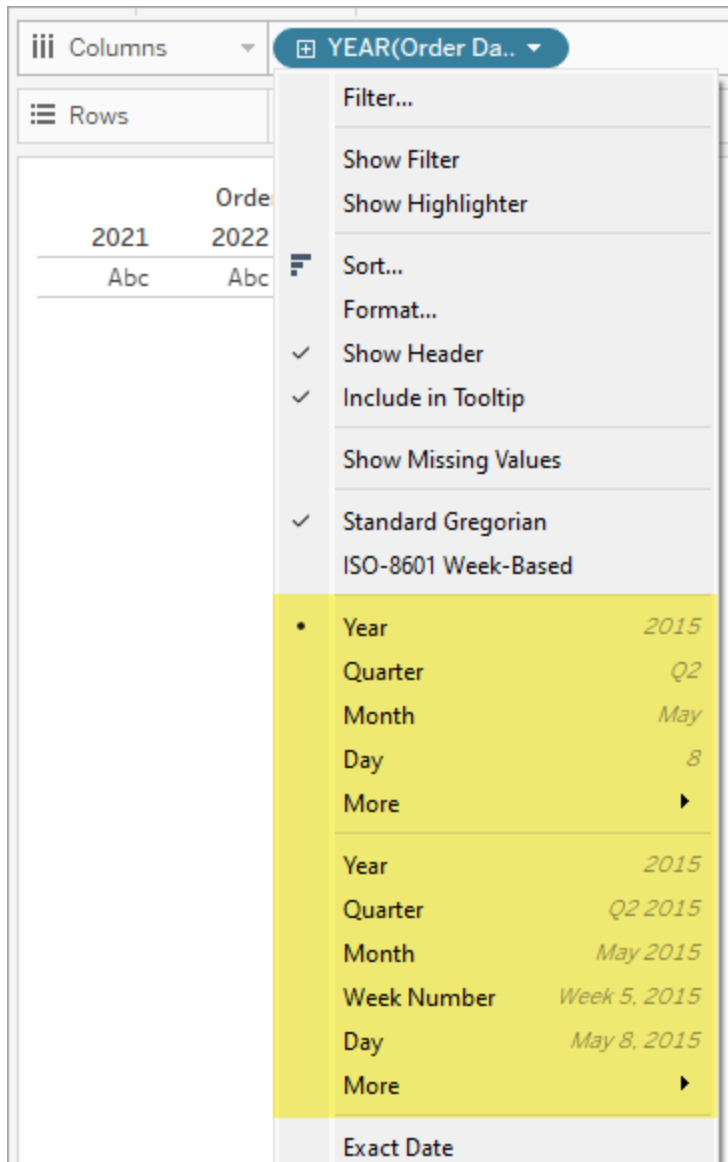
Columns

YEAR(Order Da..

Rows

Orde
2021 2022
Abc Abc

Filter...

Show Filter
Show Highlighter

Sort...
Format...
Show Header
Include in Tooltip

Show Missing Values

Standard Gregorian
ISO-8601 Week-Based

Year 2015
Quarter Q2
Month May
Day 8
More

Year 2015
Quarter Q2 2015
Month May 2015
Week Number Week 5, 2015
Day May 8, 2015
More

Exact Date